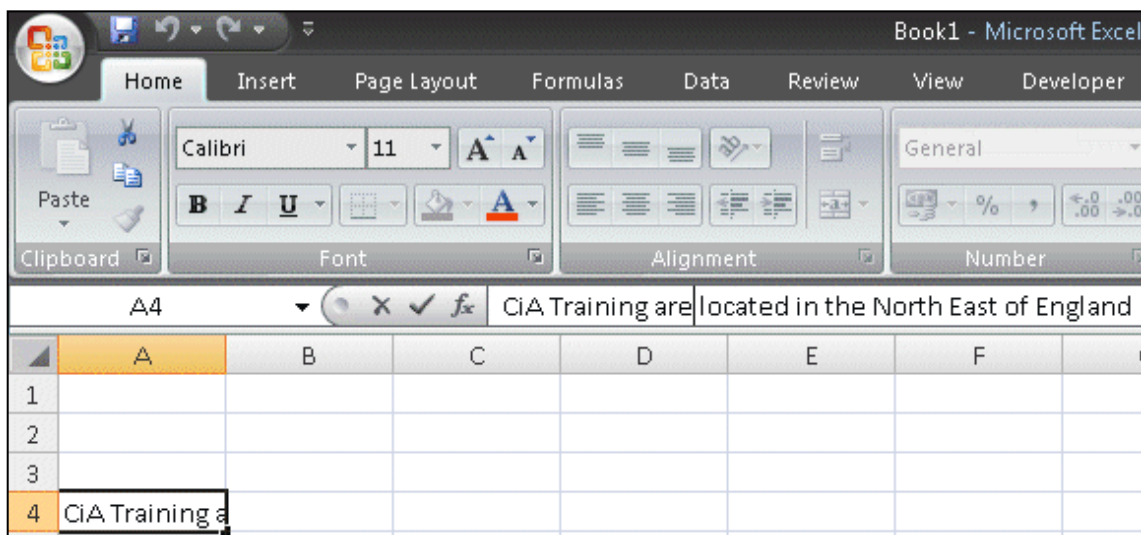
Book1 - Microsoft Excel

Home Insert Page Layout Formulas Data Review View Developer

Paste

Calibri 11

B I U

General

%

Clipboard Font Alignment Number

A4

$f_x$ CiA Training are located in the North East of England

| | A | B | C | D | E | F |
|---|---|---|---|---|---|---|
| 1 | | | | | | |
| 2 | | | | | | |
| 3 | | | | | | |
| 4 | CiA Training a | | | | | |